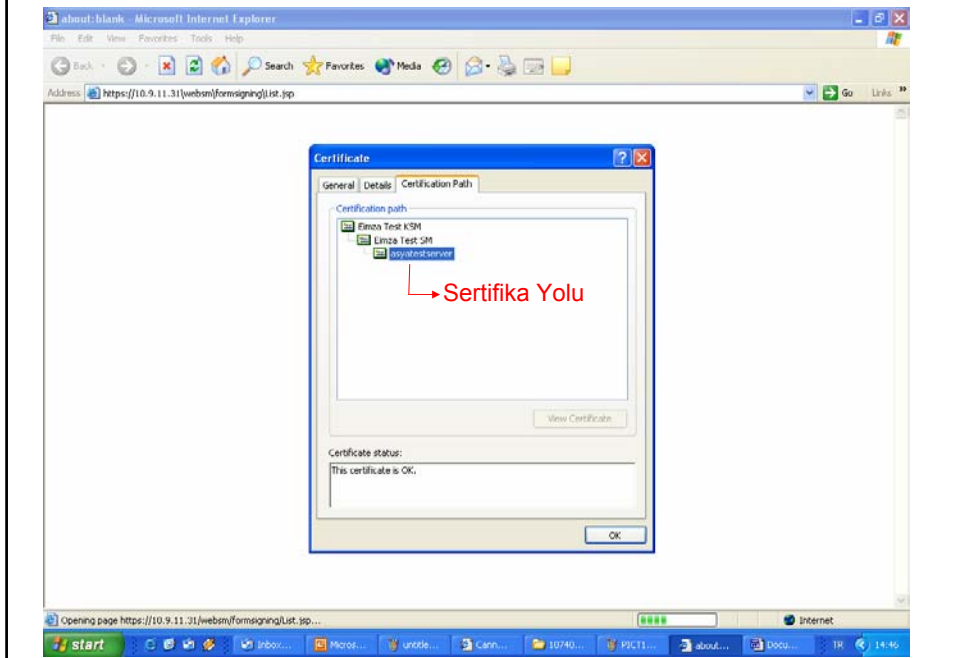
about:blank - Microsoft Internet Explorer

File Edit View Favorites Tools Help

Back Search Favorites Media

Address https://10.9.11.31/websm/formsigning/List.jsp Go Links »

Certificate

General Details Certification Path

Certification path

Elmza Test KSM
Elmza Test SM
asyatestserver

Sertifika Yolu

View Certificate

Certificate status:

This certificate is OK.

OK

Opening page https://10.9.11.31/websm/formsigning/List.jsp...

Internet

start Inbox... Micros... untitle... Cann... 10740... PICT1... about... Docu... TR 14:46